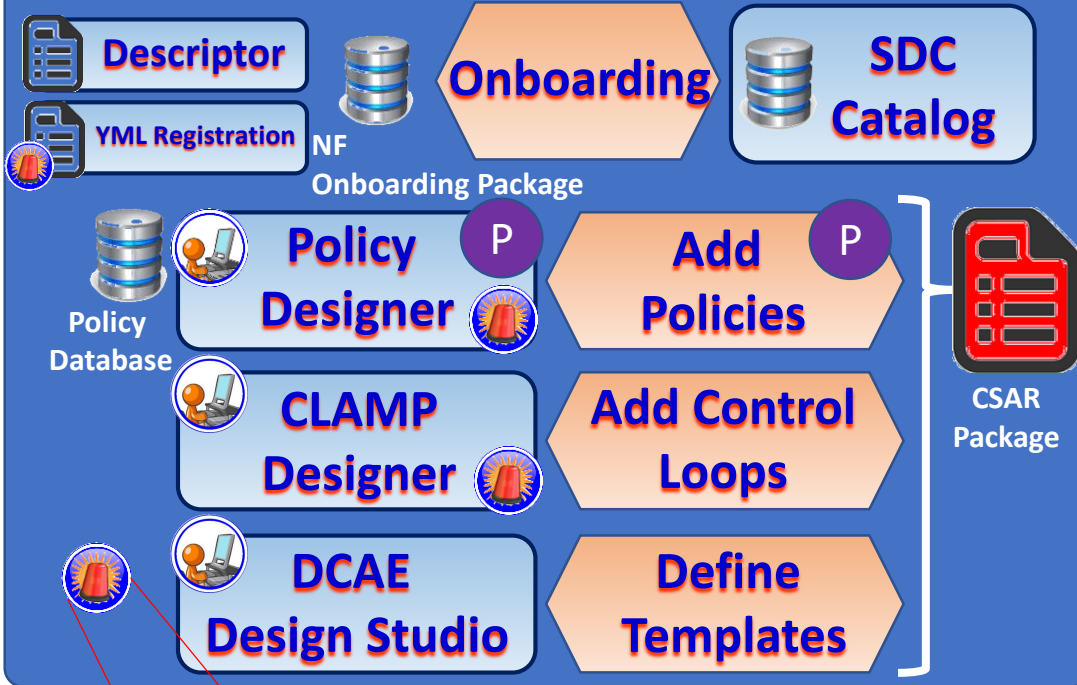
Descriptor

YML Registration

NF Onboarding Package

Onboarding

SDC Catalog

Policy Database

Policy Designer

P

Add Policies

P

CLAMP Designer

Add Control Loops

DCAE Design Studio

Define Templates

CSAR Package